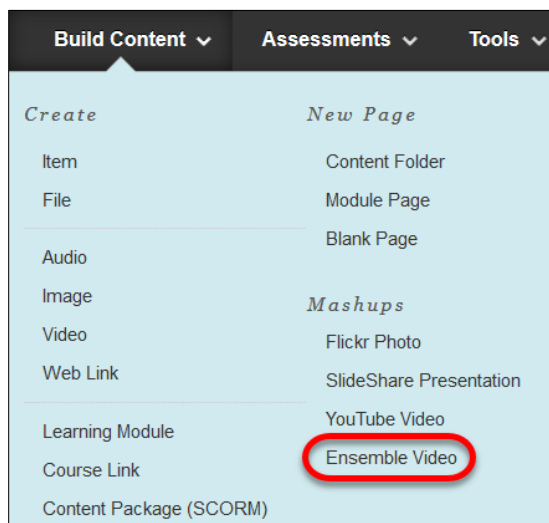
Build Content ⌄ Assessments ⌄ Tools ⌄

Create

Item
File

Audio
Image
Video
Web Link

Learning Module
Course Link
Content Package (SCORM)

New Page

Content Folder
Module Page
Blank Page

Mashups

Flickr Photo
SlideShare Presentation
YouTube Video
Ensemble Video